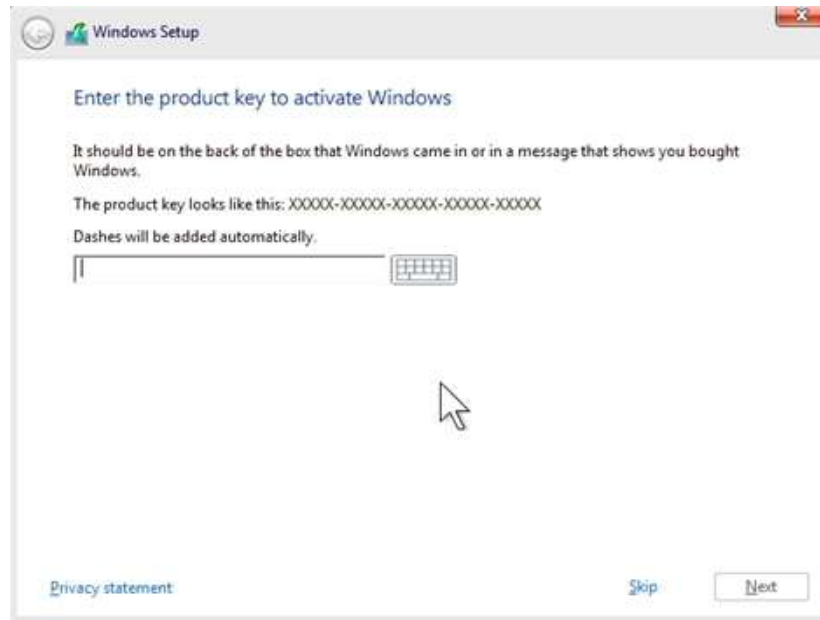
Windows Setup

Enter the product key to activate Windows

It should be on the back of the box that Windows came in or in a message that shows you bought Windows.

The product key looks like this: XXXXX-XXXXX-XXXXX-XXXXX-XXXXX

Dashes will be added automatically.

Privacy statement

Skip

Next